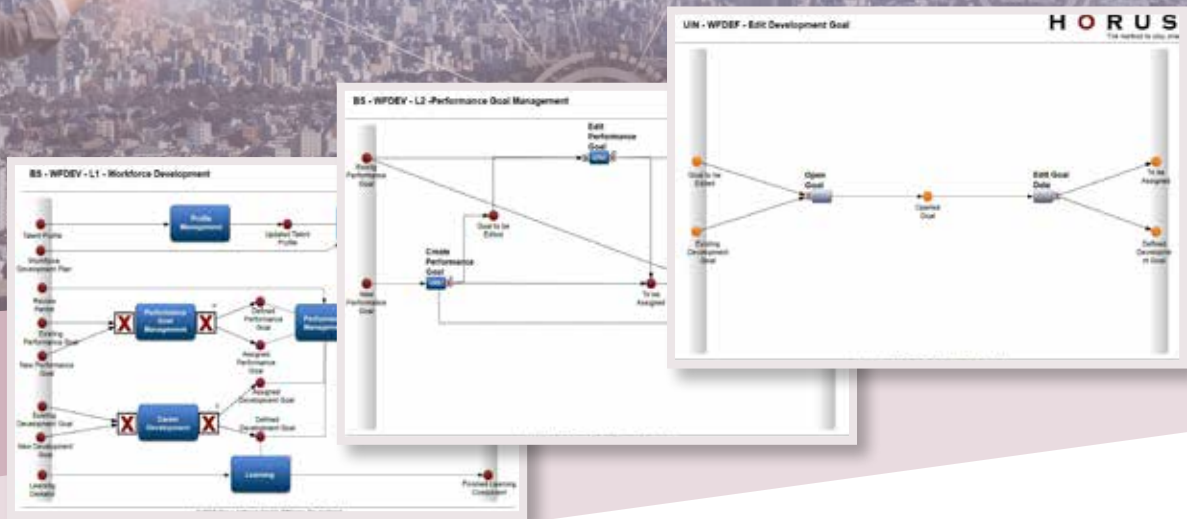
UIN - WFDEF - Edit Development Goal

HORUS

The method to you one

Goal to be Edited

Open Goal

Opened Goal

Edit Goal Date

To be Assigned

Existing Development Goal

Defined Development Goal

BS - WFDEV - L2 -Performance Goal Management

Existing Performance Goal

Edit Performance Goal

Goal to be Edited

Create Performance Goal

New Performance Goal

To be Assigned

BS - WFDEV - L1 - Workforce Development

Talent Profile

Profile Management

Updated Talent Profile

Workforce Development Plan

Review Period

Existing Performance Goal

New Performance Goal

Performance Goal Management

Defined Performance Goal

Assigned Performance Goal

Performance Management

Existing Development Goal

New Development Goal

Career Development

Assigned Development Goal

Defined Development Goal

Learning Demand

Learning

Finished Learning Completion